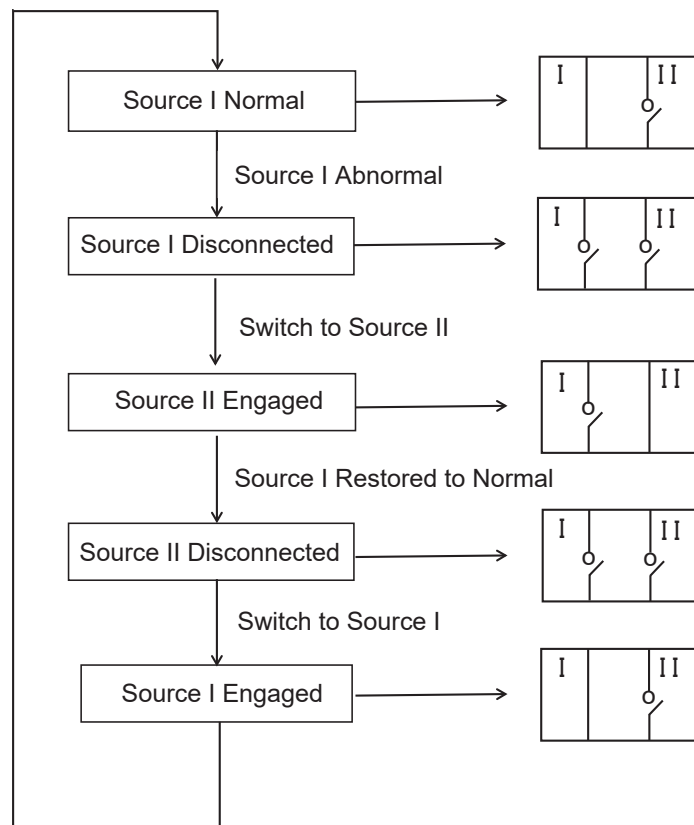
Source I Normal

I II

Source I Abnormal

Source I Disconnected

I II

Switch to Source II

Source II Engaged

I II

Source I Restored to Normal

Source II Disconnected

I II

Switch to Source I

Source I Engaged

I II